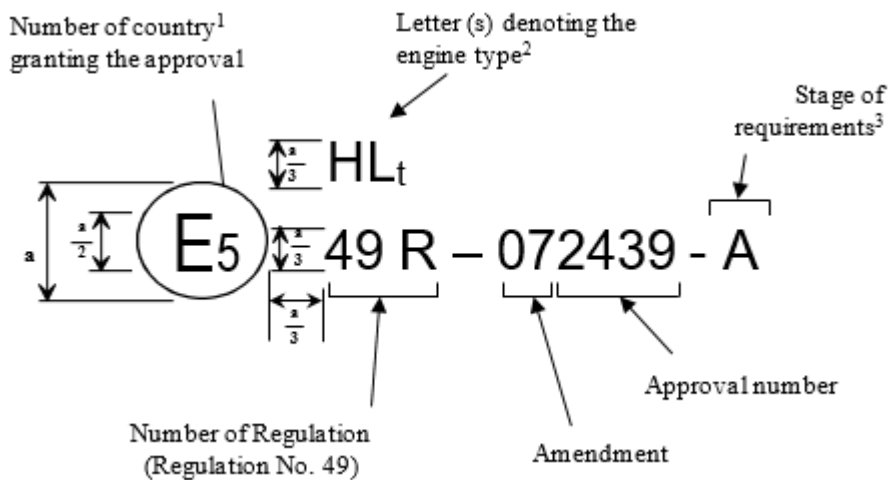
Number of country$^1$ granting the approval

Letter (s) denoting the engine type$^2$

Stage of requirements$^3$

$\frac{a}{3}$ HL$_t$

a

$\frac{a}{2}$

E$_5$

$\frac{a}{3}$ 49 R – 072439 - A

$\frac{a}{3}$

Approval number

Number of Regulation (Regulation No. 49)

Amendment